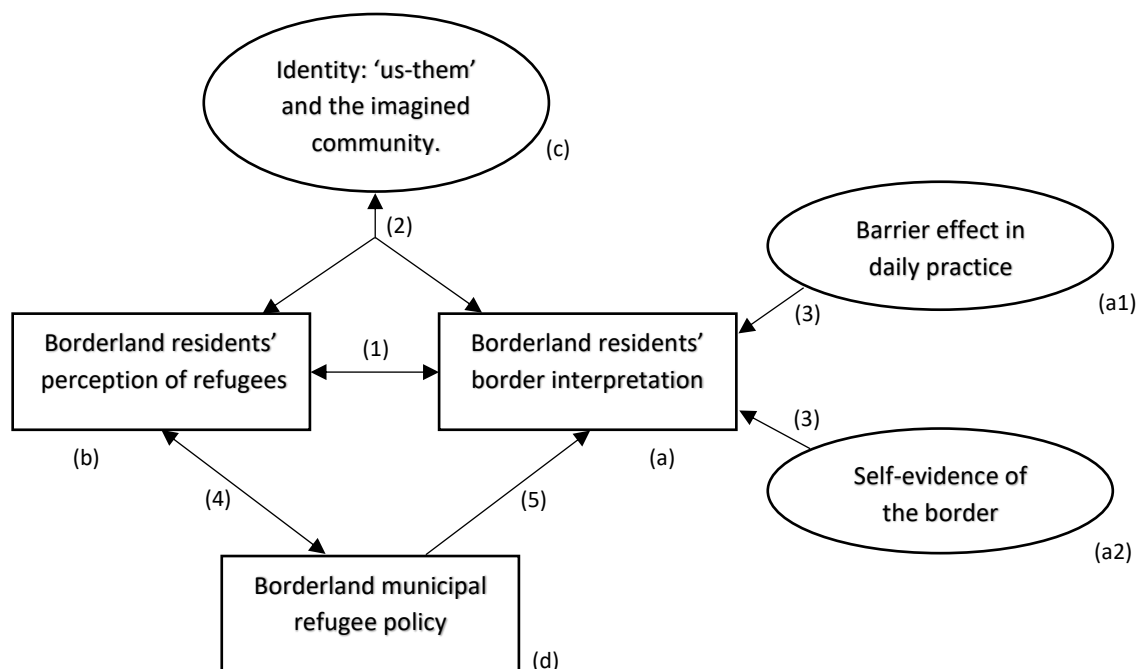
Identity: 'us-them' and the imagined community.

(c)

(2)

Barrier effect in daily practice

(a1)

(3)

Borderland residents' perception of refugees

(1)

Borderland residents' border interpretation

(3)

(b)

(a)

Self-evidence of the border

(4)

(5)

(a2)

Borderland municipal refugee policy

(d)